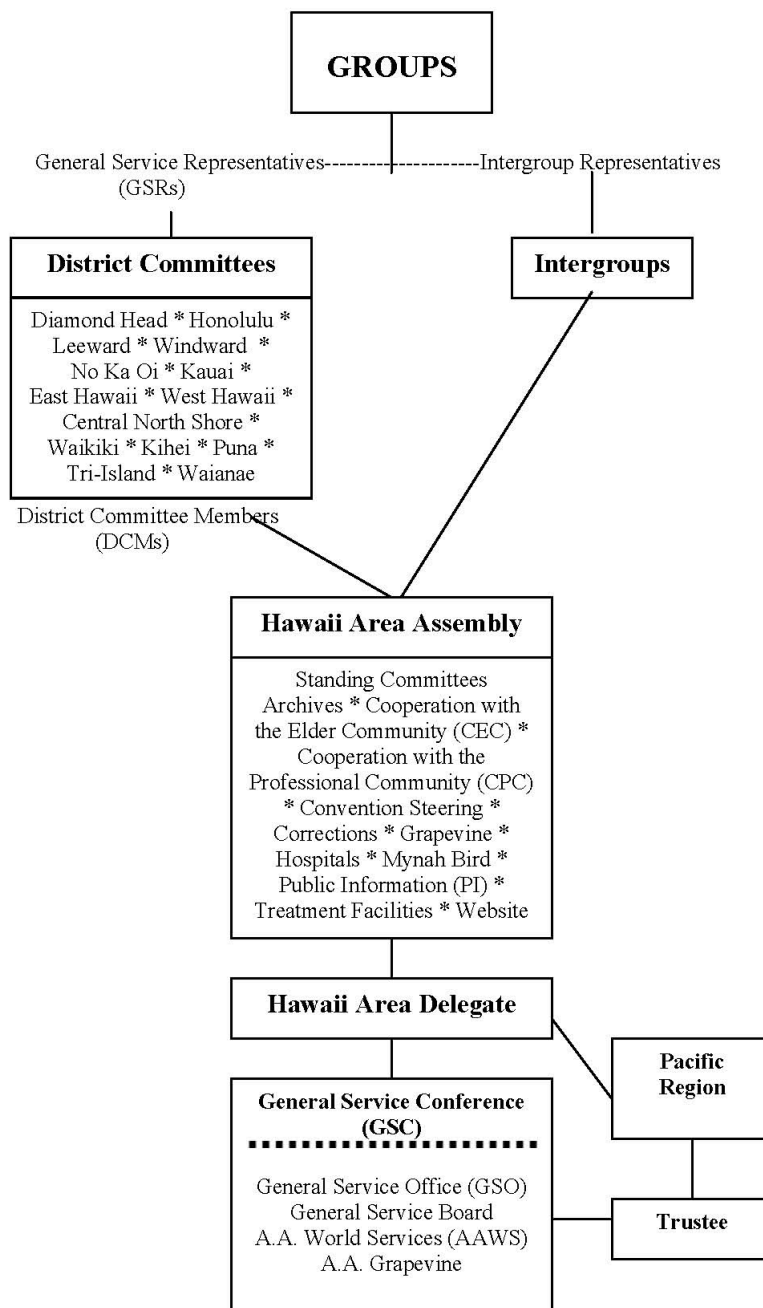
GROUPS

General Service Representatives (GSRs)

Intergroup Representatives

District Committees

Diamond Head * Honolulu * Leeward * Windward * No Ka Oi * Kauai * East Hawaii * West Hawaii * Central North Shore * Waikiki * Kihei * Puna * Tri-Island * Waianae

Intergroups

District Committee Members (DCMs)

Hawaii Area Assembly

Standing Committees
Archives * Cooperation with the Elder Community (CEC) * Cooperation with the Professional Community (CPC) * Convention Steering * Corrections * Grapevine * Hospitals * Mynah Bird * Public Information (PI) * Treatment Facilities * Website

Hawaii Area Delegate

Pacific Region

General Service Conference (GSC)

General Service Office (GSO)
General Service Board
A.A. World Services (AAWS)
A.A. Grapevine

Trustee